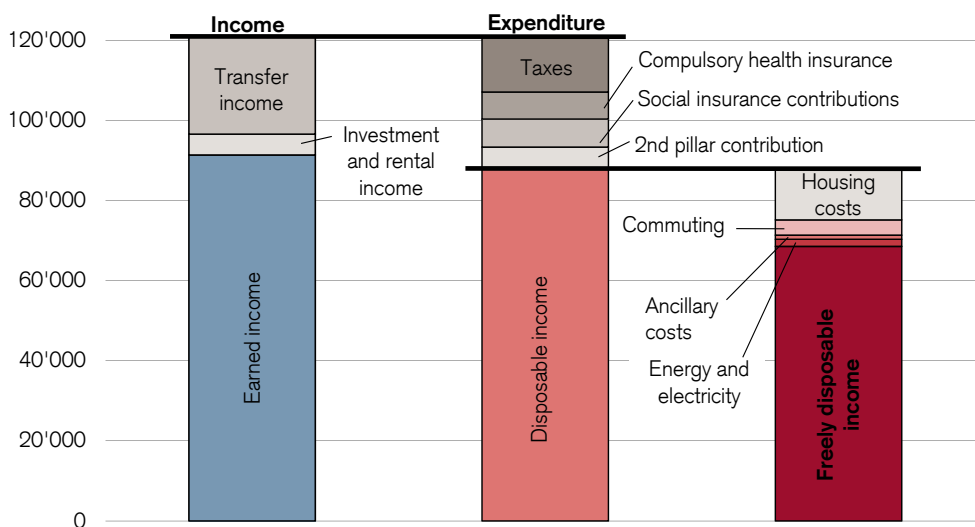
Income

Expenditure

120'000

100'000

80'000

60'000

40'000

20'000

0

Transfer income

Investment and rental income

Earned income

Taxes

Compulsory health insurance

Social insurance contributions

2nd pillar contribution

Disposable income

Housing costs

Commuting

Ancillary costs

Energy and electricity

Freely disposable income